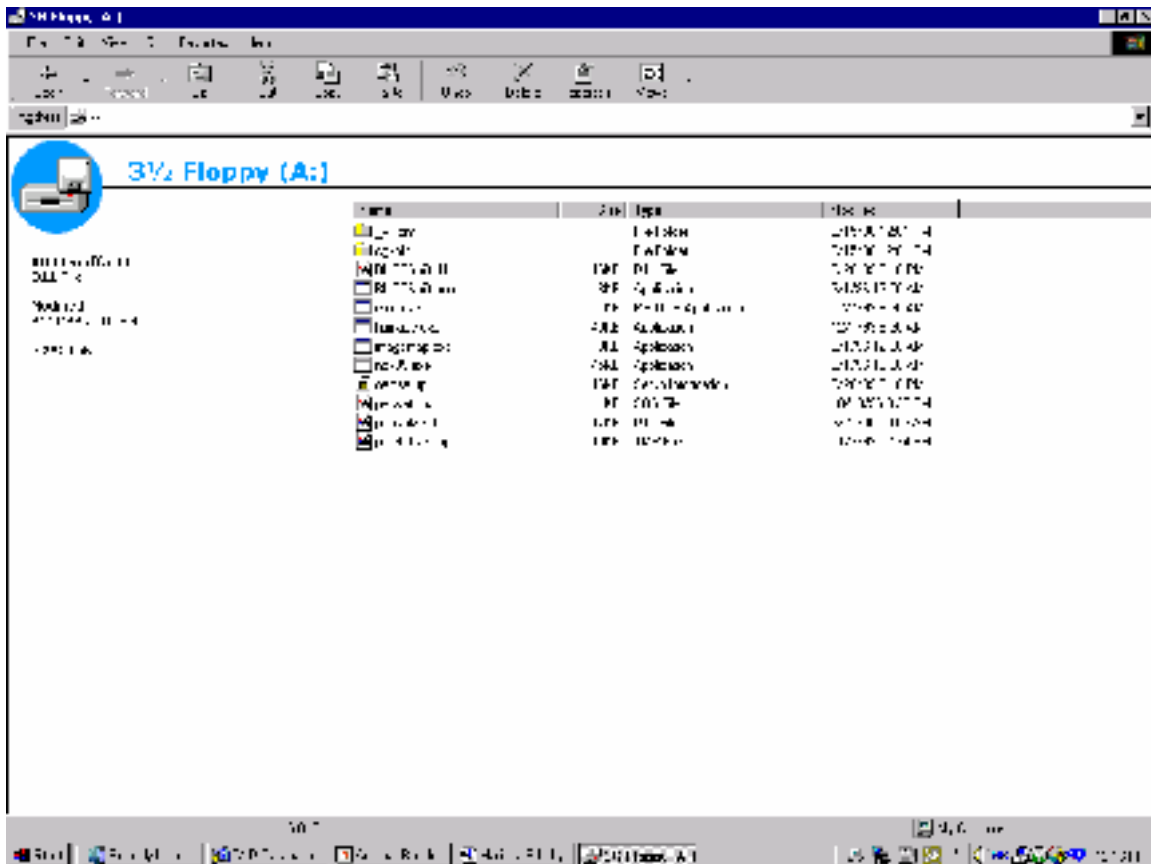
3½ Floppy (A:)

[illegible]

3½ Floppy (A:)

| Name | Size | Type | Modified |
|---|---|---|---|
| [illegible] | | File Folder | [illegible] |
| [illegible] | | File Folder | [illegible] |
| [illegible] | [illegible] | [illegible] | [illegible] |
| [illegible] | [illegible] | Application | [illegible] |
| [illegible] | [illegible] | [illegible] | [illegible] |
| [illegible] | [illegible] | Application | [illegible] |
| imagemap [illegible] | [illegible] | Application | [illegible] |
| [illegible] | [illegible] | Application | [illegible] |
| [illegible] | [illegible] | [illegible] | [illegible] |
| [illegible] | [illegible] | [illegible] | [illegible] |
| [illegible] | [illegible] | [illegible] | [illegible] |
| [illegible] | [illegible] | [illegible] | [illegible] |

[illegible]

Start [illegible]